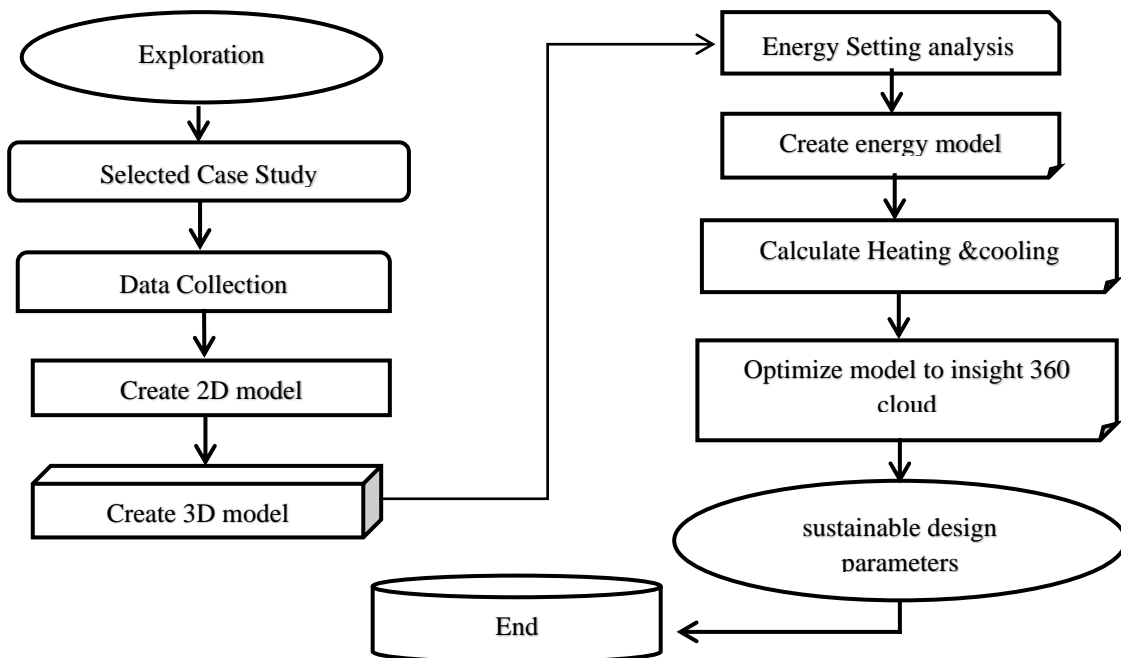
Exploration

Selected Case Study

Data Collection

Create 2D model

Create 3D model

Energy Setting analysis

Create energy model

Calculate Heating &cooling

Optimize model to insight 360 cloud

sustainable design parameters

End